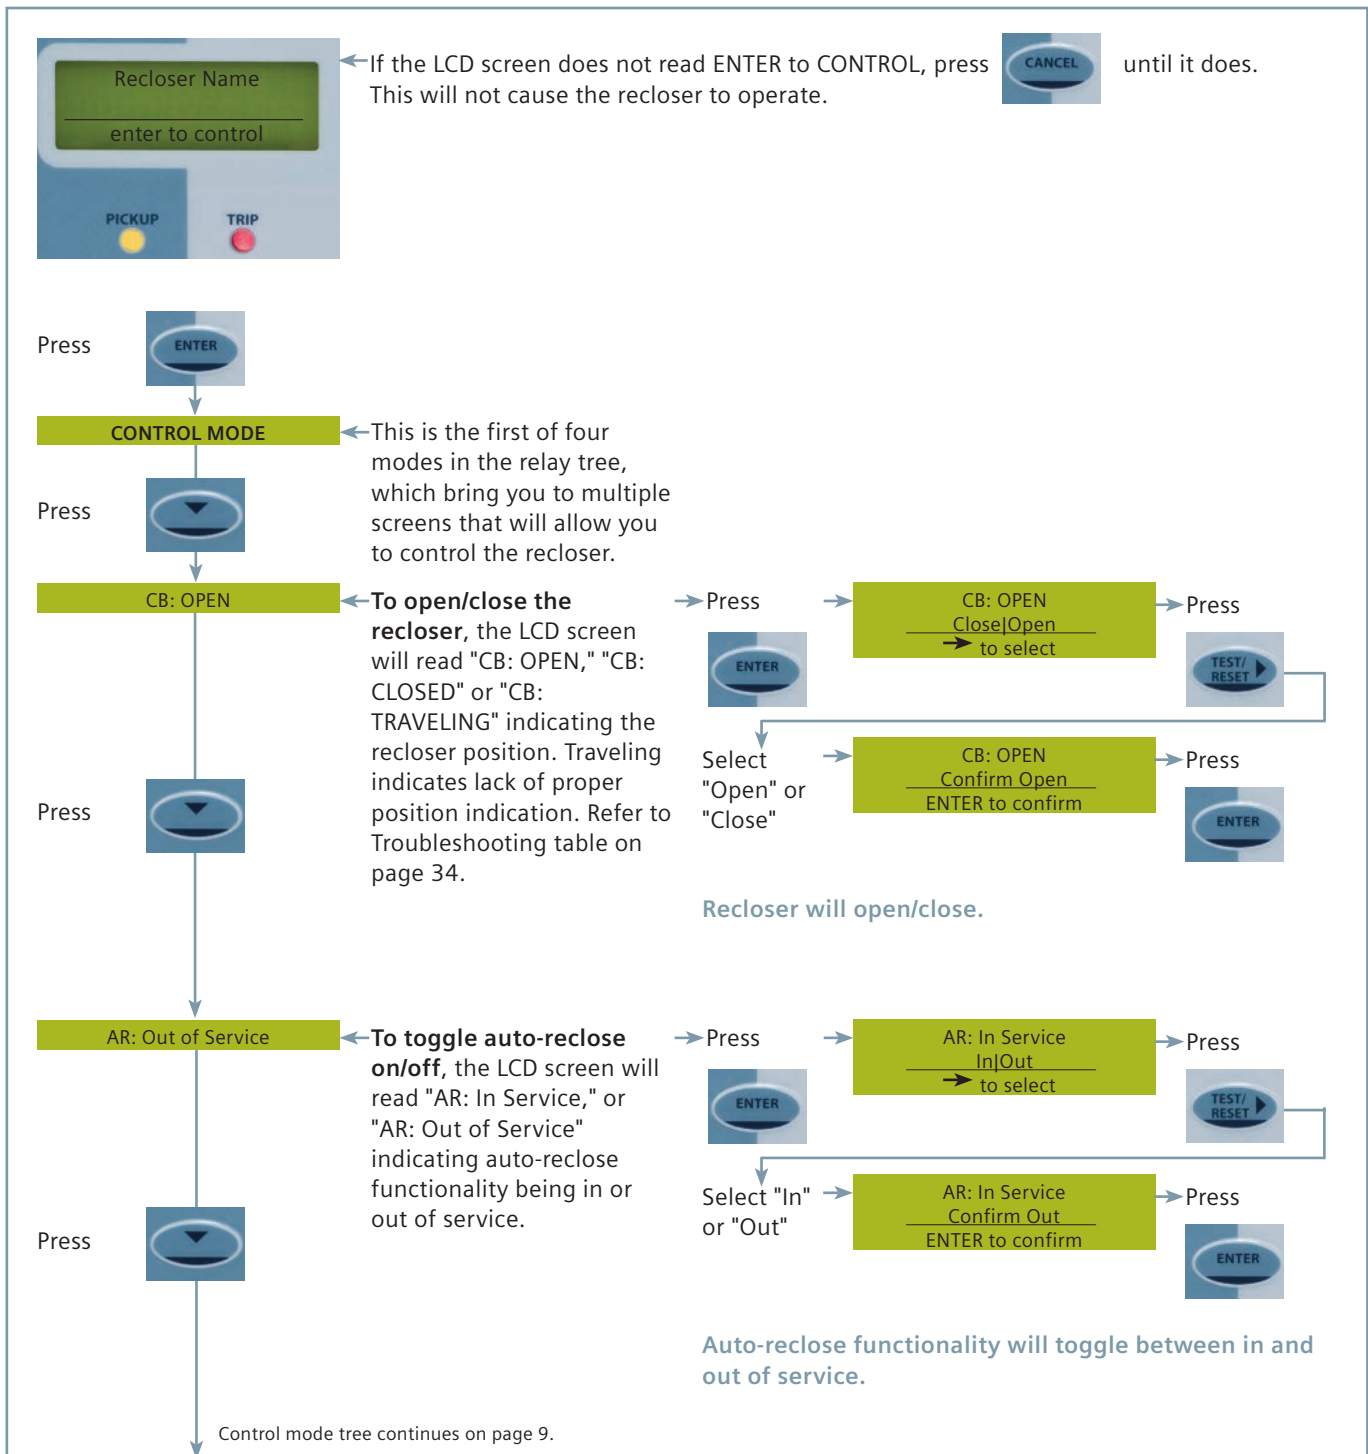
Recloser Name

enter to control

PICKUP

TRIP

If the LCD screen does not read ENTER to CONTROL, press CANCEL until it does. This will not cause the recloser to operate.

Press ENTER

CONTROL MODE

This is the first of four modes in the relay tree, which bring you to multiple screens that will allow you to control the recloser.

Press

CB: OPEN

**To open/close the recloser**, the LCD screen will read "CB: OPEN," "CB: CLOSED" or "CB: TRAVELING" indicating the recloser position. Traveling indicates lack of proper position indication. Refer to Troubleshooting table on page 34.

Press ENTER

CB: OPEN
Close|Open
→ to select

Press TEST/RESET

Select "Open" or "Close"

CB: OPEN
Confirm Open
ENTER to confirm

Press ENTER

Recloser will open/close.

Press

AR: Out of Service

**To toggle auto-reclose on/off**, the LCD screen will read "AR: In Service," or "AR: Out of Service" indicating auto-reclose functionality being in or out of service.

Press ENTER

AR: In Service
In|Out
→ to select

Press TEST/RESET

Select "In" or "Out"

AR: In Service
Confirm Out
ENTER to confirm

Press ENTER

Auto-reclose functionality will toggle between in and out of service.

Press

Control mode tree continues on page 9.